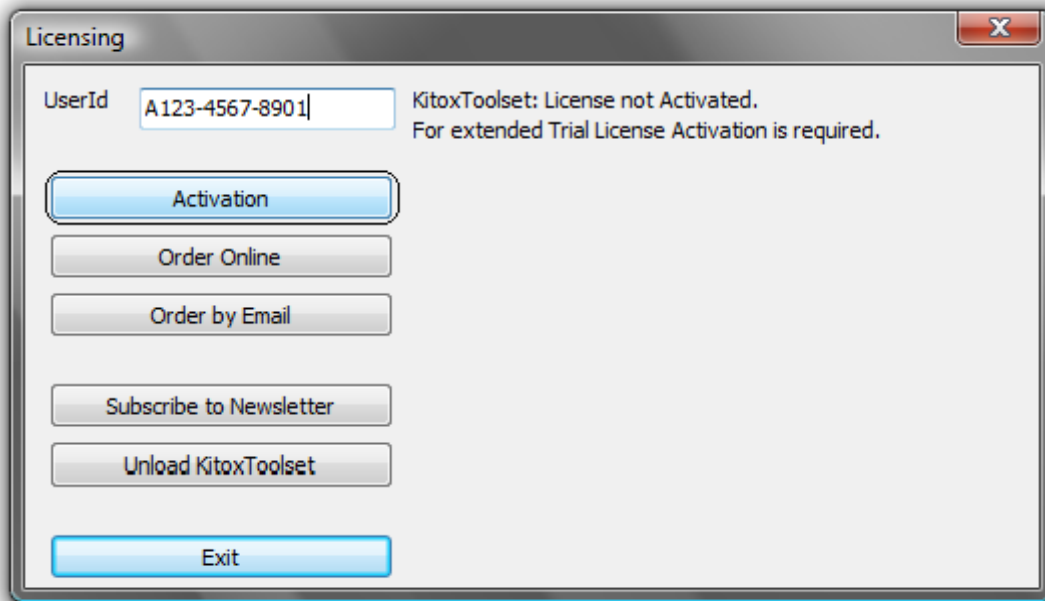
Licensing

X

UserId A123-4567-8901

KitoxToolset: License not Activated.
For extended Trial License Activation is required.

Activation

Order Online

Order by Email

Subscribe to Newsletter

Unload KitoxToolset

Exit